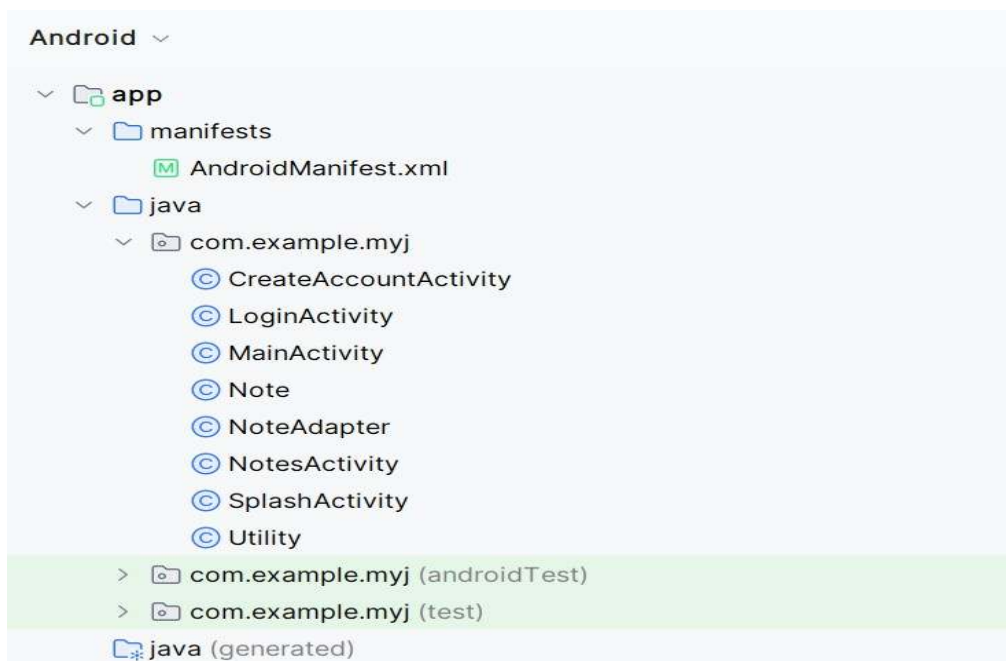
Android

app
manifests
AndroidManifest.xml
java
com.example.myj
CreateAccountActivity
LoginActivity
MainActivity
Note
NoteAdapter
NotesActivity
SplashActivity
Utility
com.example.myj (androidTest)
com.example.myj (test)
java (generated)